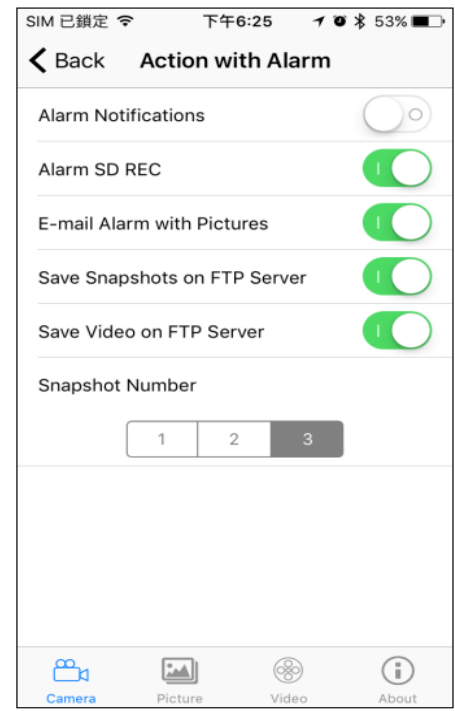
SIM 已鎖定 下午6:25 53%

Back Action with Alarm

Alarm Notifications

Alarm SD REC

E-mail Alarm with Pictures

Save Snapshots on FTP Server

Save Video on FTP Server

Snapshot Number

1 2 3

Camera Picture Video About